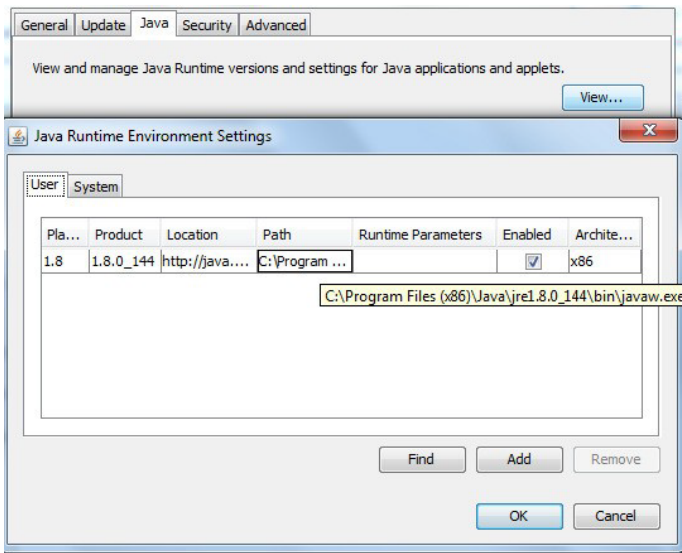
General | Update | Java | Security | Advanced

View and manage Java Runtime versions and settings for Java applications and applets.

View...

Java Runtime Environment Settings

x

User | System

| Pla... | Product | Location | Path | Runtime Parameters | Enabled | Archite... |
|---|---|---|---|---|---|---|
| 1.8 | 1.8.0_144 | http://java.... | C:\Program ... | | ☑ | x86 |

C:\Program Files (x86)\Java\jre1.8.0_144\bin\javaw.exe

Find | Add | Remove

OK | Cancel